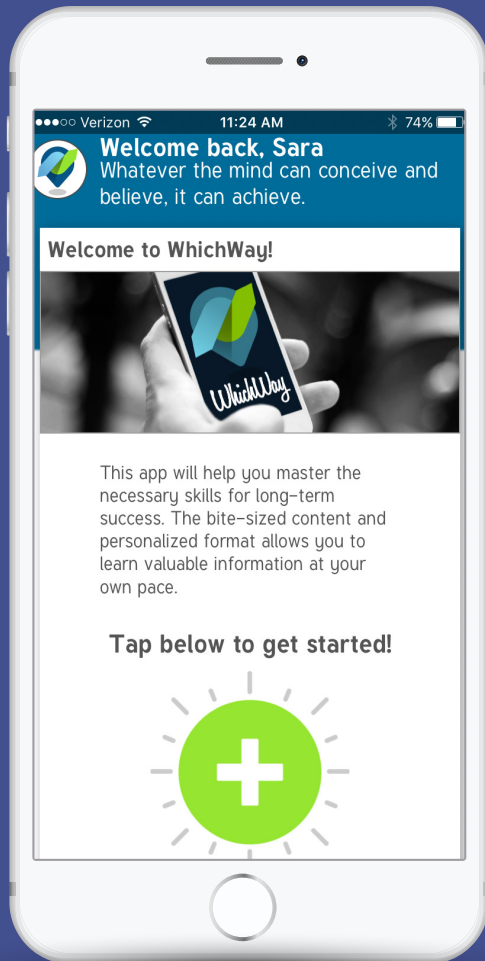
●●●○○ Verizon 11:24 AM 74%

Welcome back, Sara
Whatever the mind can conceive and believe, it can achieve.

Welcome to WhichWay!

WhichWay

This app will help you master the necessary skills for long-term success. The bite-sized content and personalized format allows you to learn valuable information at your own pace.

Tap below to get started!